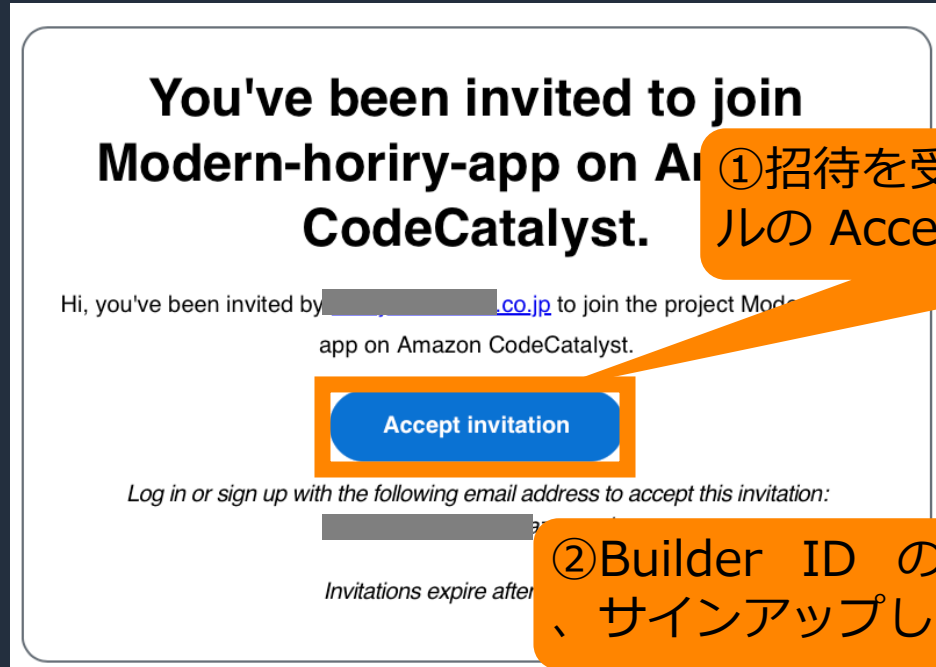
You've been invited to join Modern-horiry-app on A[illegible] CodeCatalyst.

①招待を受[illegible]
ルの Acce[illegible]

Hi, you've been invited by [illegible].co.jp to join the project Mod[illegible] app on Amazon CodeCatalyst.

Accept invitation

Log in or sign up with the following email address to accept this invitation:
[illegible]

②Builder ID の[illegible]
、サインアップし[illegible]

Invitations expire afte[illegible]